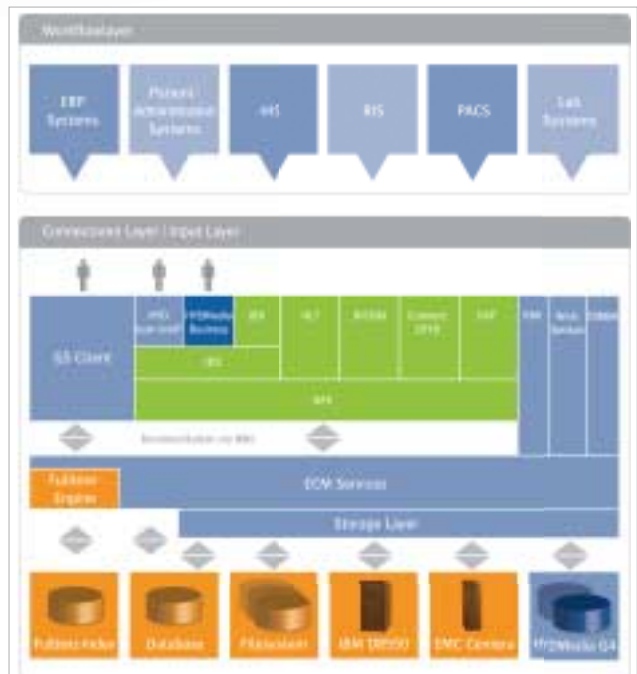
Workflowlayer

ERP Systems

Patient Administration Systems

HIS

RIS

PACS

Lab Systems

Connection Layer / Input Layer

G5 Client

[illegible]

PYDMedia Business

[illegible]

HL7

DICOM

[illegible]

SAP

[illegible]

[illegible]

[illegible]

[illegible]

API

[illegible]

Fulltext Engine

ECM Services

Storage Layer

Fulltext Index

Database

Filesystem

IBM DR550

EMC Centera

PYDMedia G4